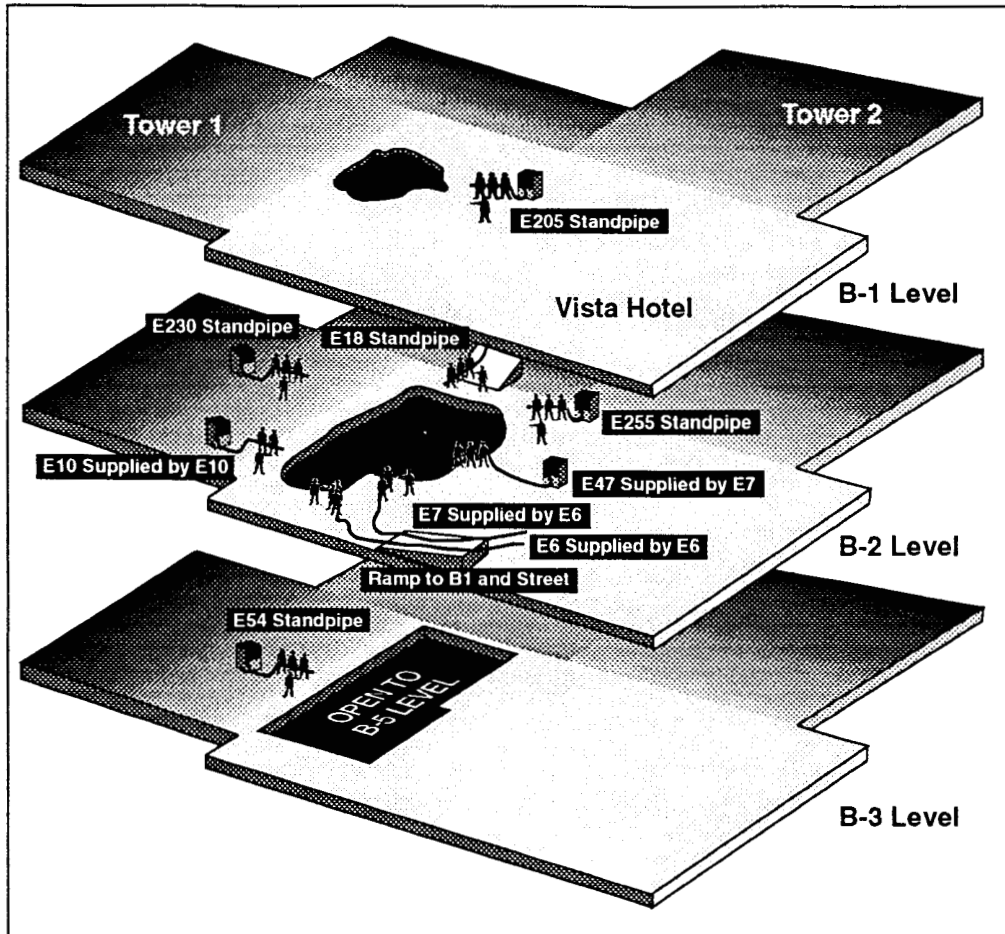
Tower 1

Tower 2

E205 Standpipe

Vista Hotel

B-1 Level

E230 Standpipe

E18 Standpipe

E255 Standpipe

E10 Supplied by E10

E47 Supplied by E7

E7 Supplied by E6

E6 Supplied by E6

B-2 Level

Ramp to B1 and Street

E54 Standpipe

OPEN TO B-5 LEVEL

B-3 Level